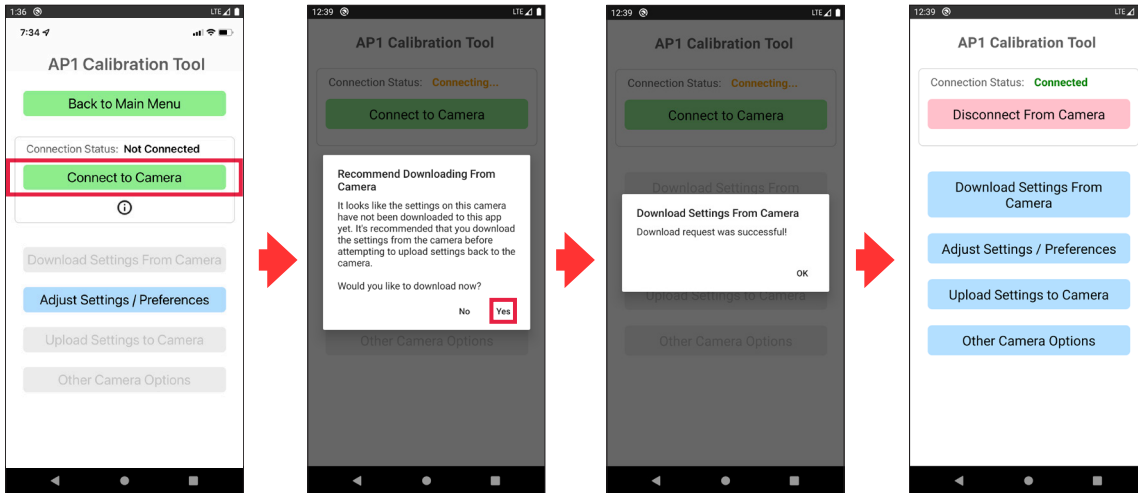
1:36 LTE

7:34

AP1 Calibration Tool

Back to Main Menu

Connection Status: Not Connected

Connect to Camera

Download Settings From Camera

Adjust Settings / Preferences

Upload Settings to Camera

Other Camera Options

12:39 LTE

AP1 Calibration Tool

Connection Status: Connecting...

Connect to Camera

Recommend Downloading From Camera

It looks like the settings on this camera have not been downloaded to this app yet. It's recommended that you download the settings from the camera before attempting to upload settings back to the camera.

Would you like to download now?

No

Yes

Other Camera Options

12:39 LTE

AP1 Calibration Tool

Connection Status: Connecting...

Connect to Camera

Download Settings From

Download Settings From Camera

Download request was successful!

OK

Upload Settings to Camera

Other Camera Options

12:39 LTE

AP1 Calibration Tool

Connection Status: Connected

Disconnect From Camera

Download Settings From Camera

Adjust Settings / Preferences

Upload Settings to Camera

Other Camera Options